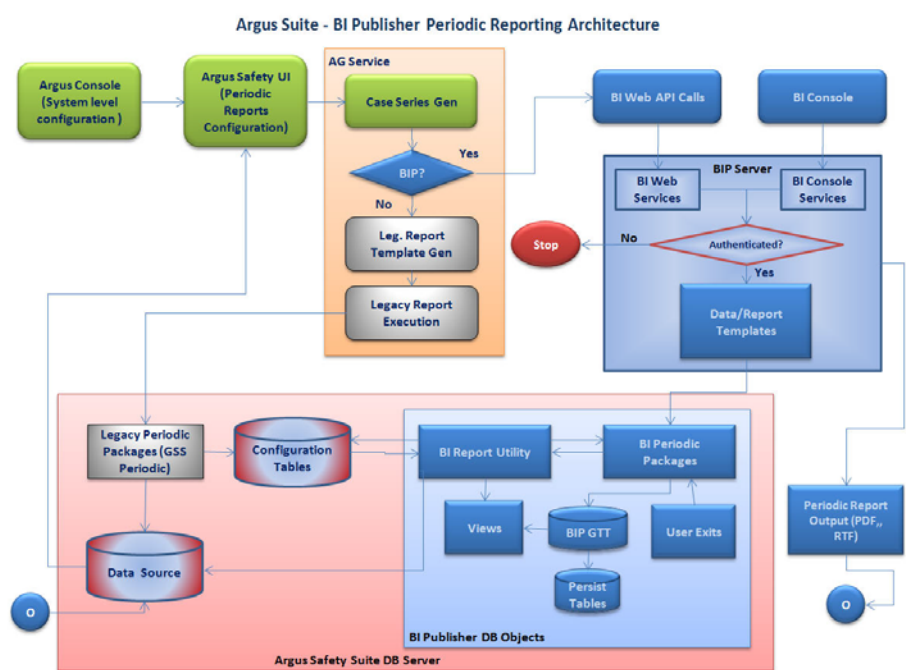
Argus Suite - BI Publisher Periodic Reporting Architecture

Argus Console (System level configuration )

Argus Safety UI (Periodic Reports Configuration)

AG Service

Case Series Gen

BIP?

Yes

No

Leg. Report Template Gen

Legacy Report Execution

BI Web API Calls

BI Console

BIP Server

BI Web Services

BI Console Services

Stop

No

Authenticated?

Yes

Data/Report Templates

Legacy Periodic Packages (GSS Periodic)

Configuration Tables

BI Report Utility

BI Periodic Packages

Views

BIP GTT

User Exits

Persist Tables

Data Source

Periodic Report Output (PDF,, RTF)

O

O

BI Publisher DB Objects

Argus Safety Suite DB Server